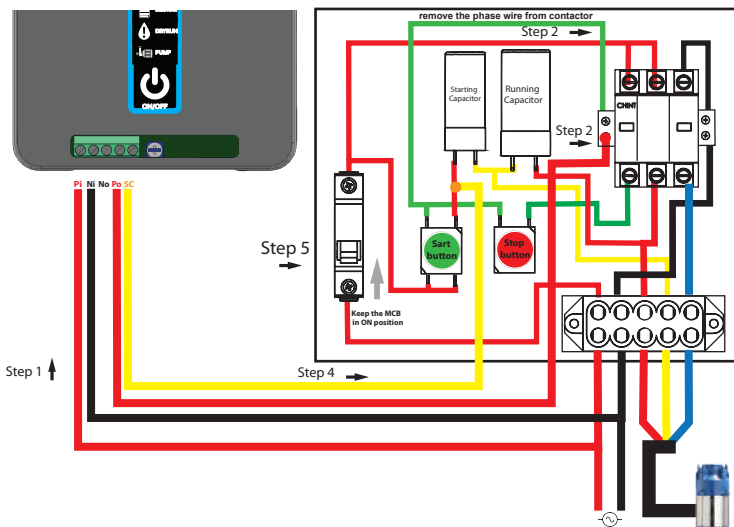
DRY RUN
PUMP
ON/OFF
Pi Ni No Po SC
remove the phase wire from contactor
Step 2
Starting Capacitor
Running Capacitor
Step 2
CHINT
Step 5
Sart button
Stop button
Keep the MCB in ON position
Step 1
Step 4